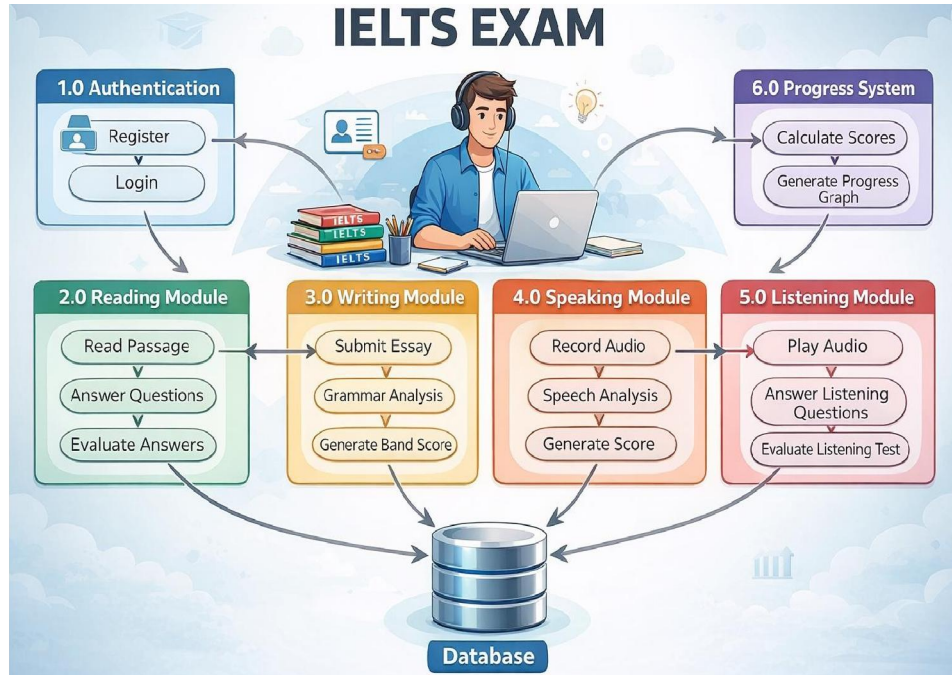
IELTS EXAM

1.0 Authentication

Register

Login

6.0 Progress System

Calculate Scores

Generate Progress Graph

IELTS

IELTS

IELTS

2.0 Reading Module

Read Passage

Answer Questions

Evaluate Answers

3.0 Writing Module

Submit Essay

Grammar Analysis

Generate Band Score

4.0 Speaking Module

Record Audio

Speech Analysis

Generate Score

5.0 Listening Module

Play Audio

Answer Listening Questions

Evaluate Listening Test

Database